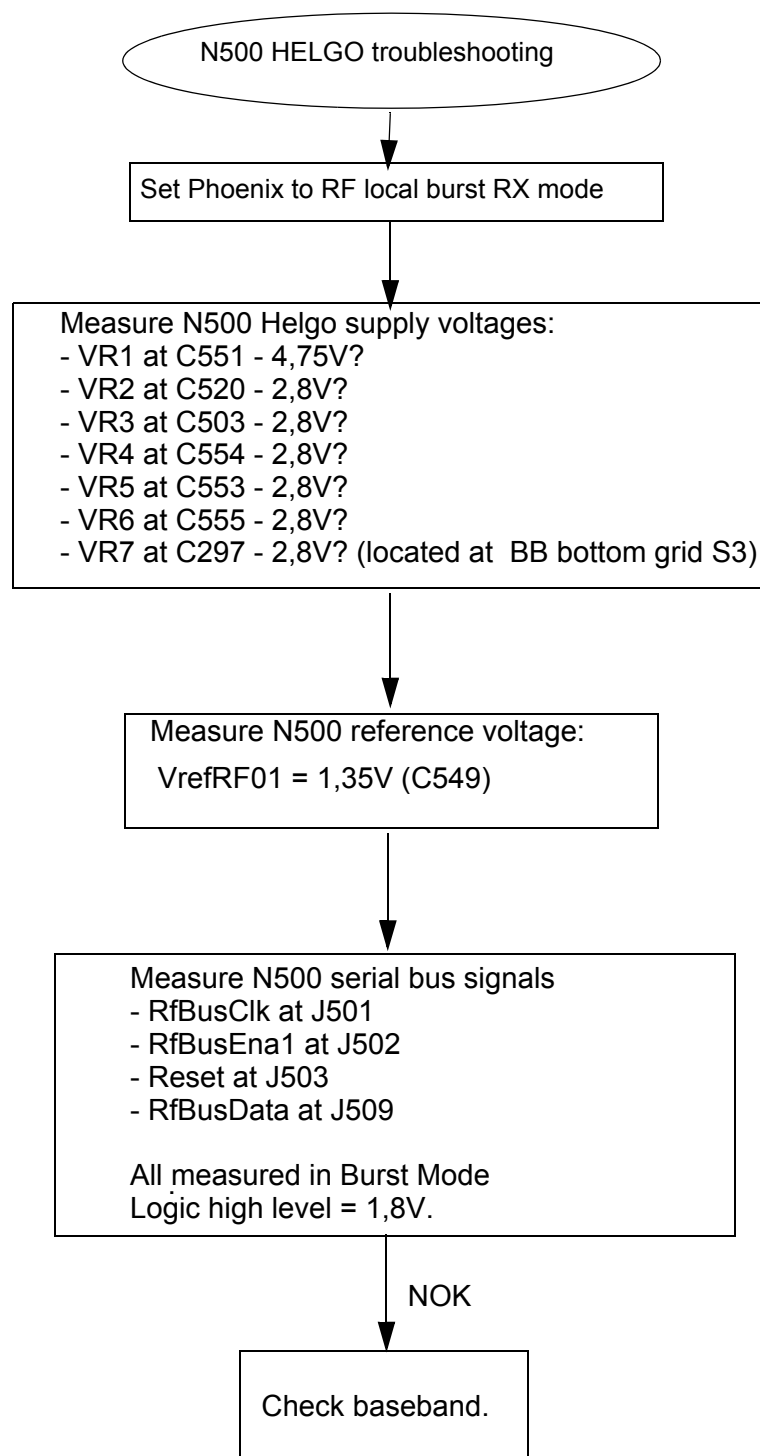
N500 HELGO troubleshooting

Set Phoenix to RF local burst RX mode

Measure N500 Helgo supply voltages:
- VR1 at C551 - 4,75V?
- VR2 at C520 - 2,8V?
- VR3 at C503 - 2,8V?
- VR4 at C554 - 2,8V?
- VR5 at C553 - 2,8V?
- VR6 at C555 - 2,8V?
- VR7 at C297 - 2,8V? (located at BB bottom grid S3)

Measure N500 reference voltage:
VrefRF01 = 1,35V (C549)

Measure N500 serial bus signals
- RfBusClk at J501
- RfBusEna1 at J502
- Reset at J503
- RfBusData at J509

All measured in Burst Mode
Logic high level = 1,8V.

NOK

Check baseband.